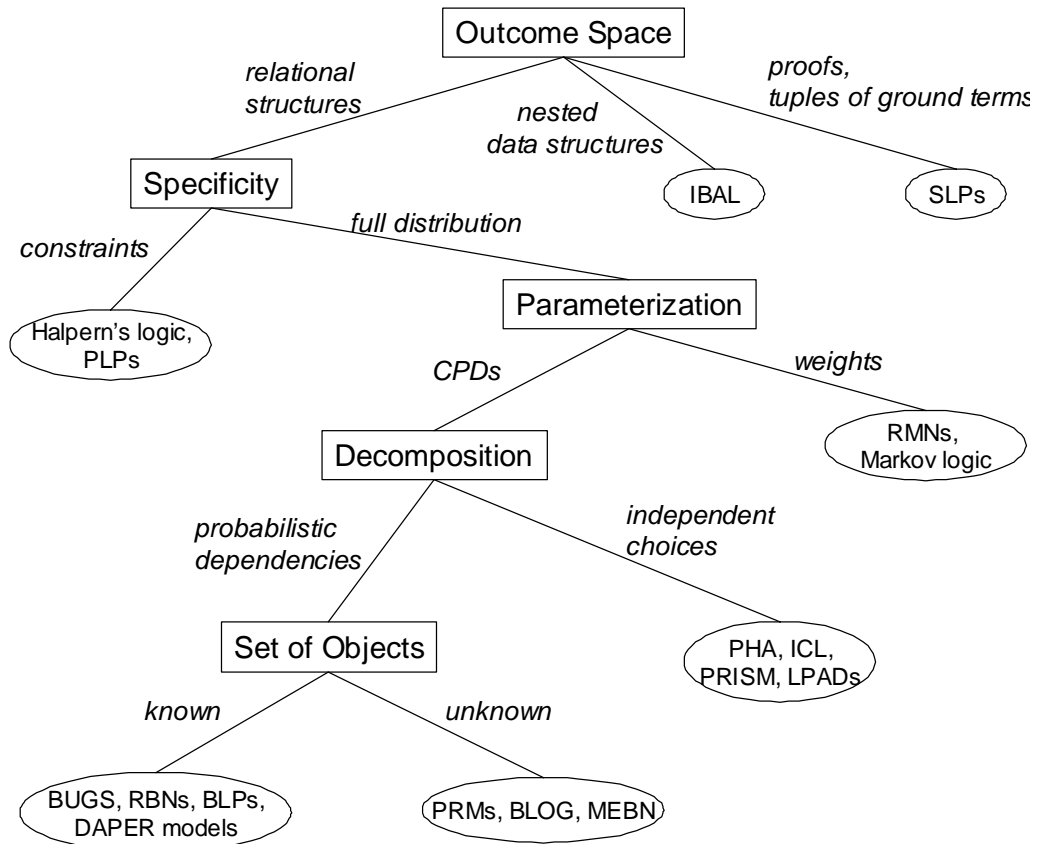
Outcome Space

relational structures

nested data structures

proofs, tuples of ground terms

Specificity

IBAL

SLPs

constraints

full distribution

Halpern's logic, PLPs

Parameterization

CPDs

weights

Decomposition

RMNs, Markov logic

probabilistic dependencies

independent choices

Set of Objects

PHA, ICL, PRISM, LPADs

known

unknown

BUGS, RBNs, BLPs, DAPER models

PRMs, BLOG, MEBN